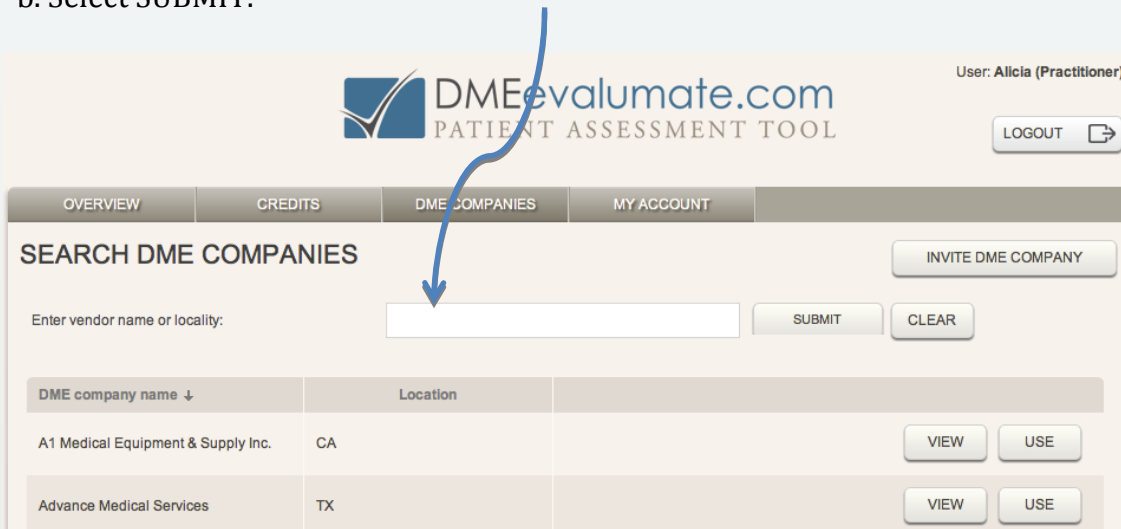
b. Select SUBMIT.

User: Alicia (Practitioner)

DMEevalumate.com
PATIENT ASSESSMENT TOOL

LOGOUT

OVERVIEW | CREDITS | DME COMPANIES | MY ACCOUNT

SEARCH DME COMPANIES

INVITE DME COMPANY

Enter vendor name or locality:

SUBMIT

CLEAR

| DME company name ↓ | Location | |
|---|---|---|
| A1 Medical Equipment & Supply Inc. | CA | VIEW USE |
| Advance Medical Services | TX | VIEW USE |